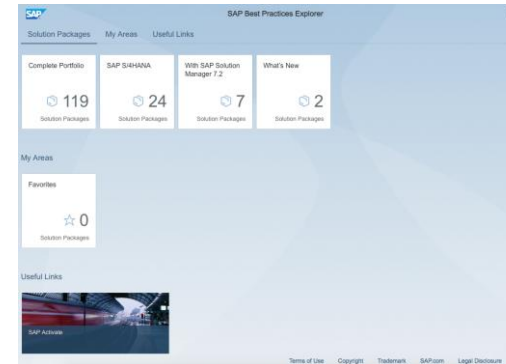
SAP

SAP Best Practices Explorer

Solution Packages My Areas Useful Links

Complete Portfolio
119
Solution Packages

SAP S/4HANA
24
Solution Packages

With SAP Solution Manager 7.2
7
Solution Packages

What's New
2
Solution Packages

My Areas

Favorites
☆ 0
Solution Packages

Useful Links

SAP Activate

Terms of Use Copyright Trademark SAP.com Legal Disclosure